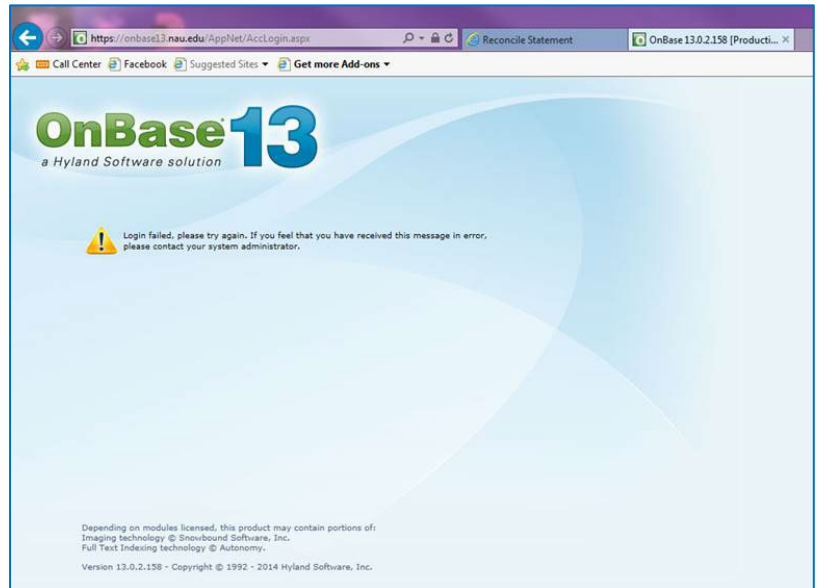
https://onbase13.nau.edu/AppNet/AccLogin.aspx

Reconcile Statement

OnBase 13.0.2.158 [Producti... ×

Call Center Facebook Suggested Sites ▾ Get more Add-ons ▾

OnBase 13
a Hyland Software solution

Login failed, please try again. If you feel that you have received this message in error, please contact your system administrator.

Depending on modules licensed, this product may contain portions of:
Imaging technology © Snowbound Software, Inc.
Full Text Indexing technology © Autonomy.

Version 13.0.2.158 - Copyright © 1992 - 2014 Hyland Software, Inc.